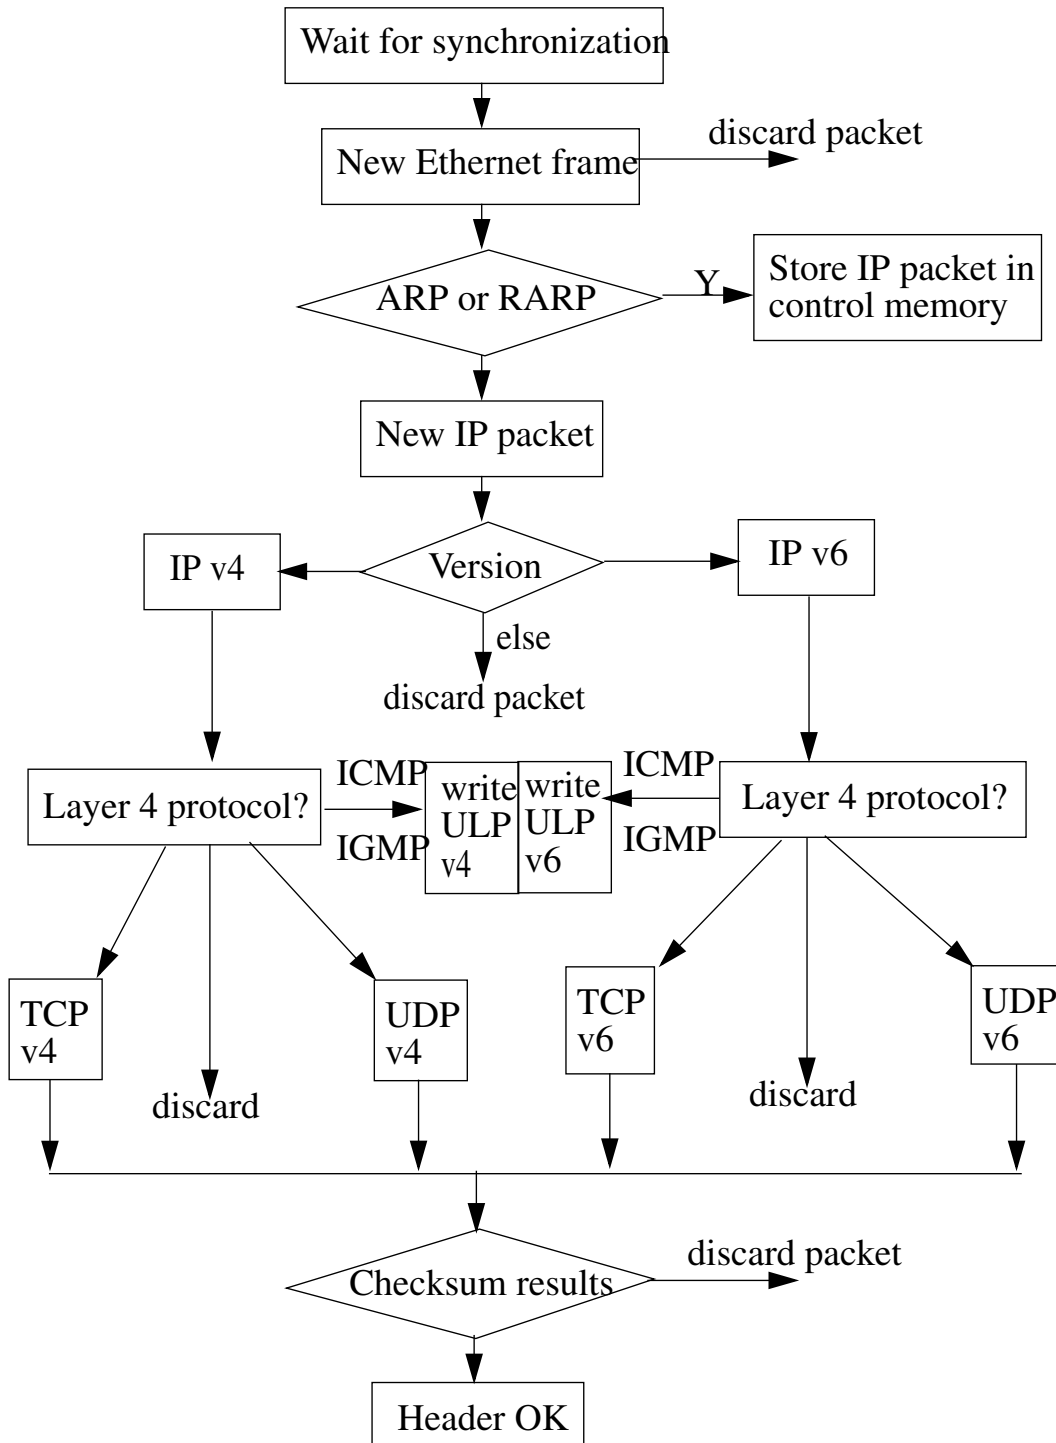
Wait for synchronization

New Ethernet frame

discard packet

ARP or RARP

Y

Store IP packet in control memory

New IP packet

IP v4

Version

IP v6

else

discard packet

ICMP

IGMP

Layer 4 protocol?

write ULP v4

write ULP v6

ICMP

IGMP

Layer 4 protocol?

TCP v4

discard

UDP v4

TCP v6

discard

UDP v6

Checksum results

discard packet

Header OK